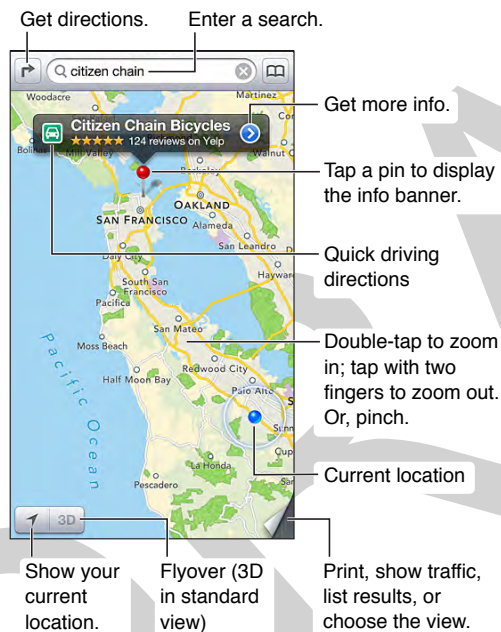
Get directions.
Enter a search.

citizen chain

Get more info.

Citizen Chain Bicycles
★★★★★ 124 reviews on Yelp

Tap a pin to display the info banner.

Woodacre
Bolin
Walnut C
Berkeley
OAKLAND
SAN FRANCISCO
Alameda
San Leandro
Daly City
Hayward
South San Francisco
Pacifica
San Mateo
Moss Beach
Redwood City
Half Moon Bay
La Honda
Pescadero
Pacific Ocean

Quick driving directions

Double-tap to zoom in; tap with two fingers to zoom out. Or, pinch.

Current location

3D

Show your current location.

Flyover (3D in standard view)

Print, show traffic, list results, or choose the view.